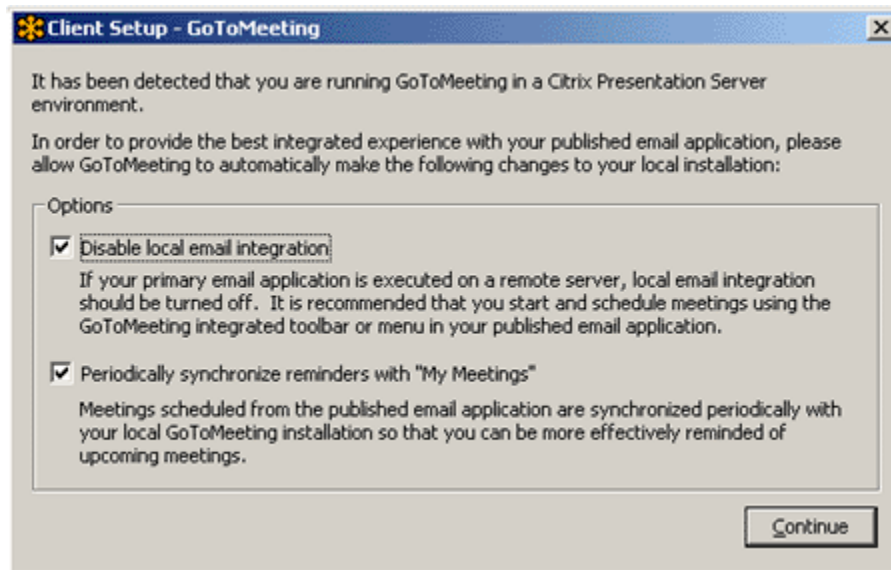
Client Setup - GoToMeeting

It has been detected that you are running GoToMeeting in a Citrix Presentation Server environment.

In order to provide the best integrated experience with your published email application, please allow GoToMeeting to automatically make the following changes to your local installation:

Options

Disable local email integration

If your primary email application is executed on a remote server, local email integration should be turned off. It is recommended that you start and schedule meetings using the GoToMeeting integrated toolbar or menu in your published email application.

Periodically synchronize reminders with "My Meetings"

Meetings scheduled from the published email application are synchronized periodically with your local GoToMeeting installation so that you can be more effectively reminded of upcoming meetings.

Continue